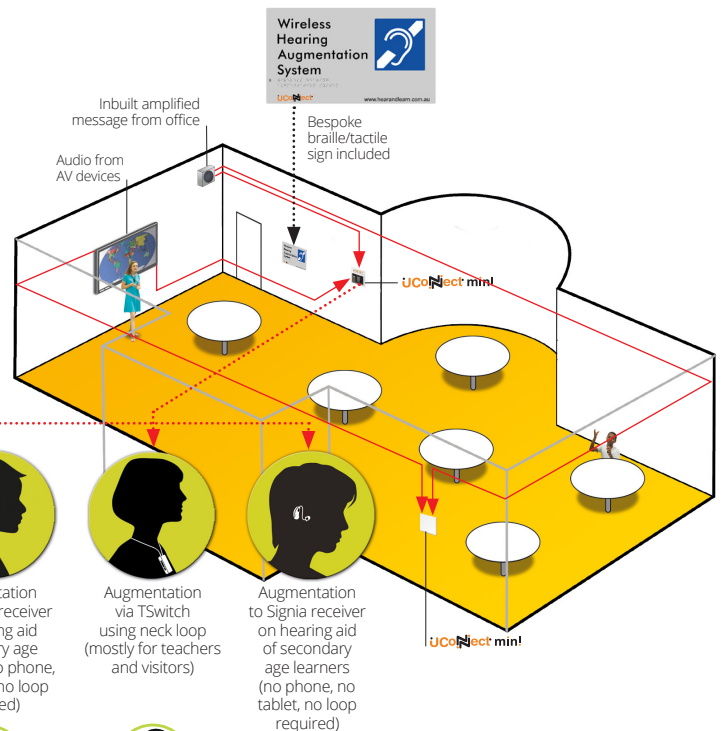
Wireless Hearing Augmentation System

UConnect

www.hearandlearn.com.au

Inbuilt amplified message from office

Bespoke braille/tactile sign included

Audio from AV devices

UConnect mini

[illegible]ntation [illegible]receiver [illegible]ng aid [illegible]ry age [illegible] phone, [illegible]no loop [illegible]ed)

Augmentation via TSwitch using neck loop (mostly for teachers and visitors)

Augmentation to Signia receiver on hearing aid of secondary age learners (no phone, no tablet, no loop required)

UConnect mini